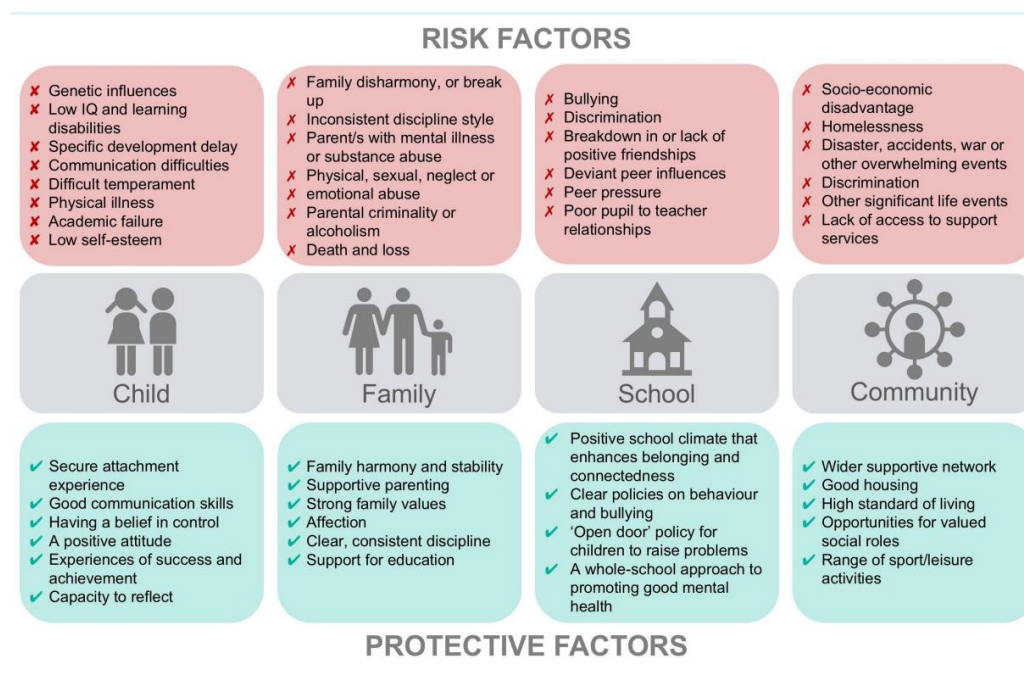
RISK FACTORS

✘ Genetic influences
✘ Low IQ and learning disabilities
✘ Specific development delay
✘ Communication difficulties
✘ Difficult temperament
✘ Physical illness
✘ Academic failure
✘ Low self-esteem

✘ Family disharmony, or break up
✘ Inconsistent discipline style
✘ Parent/s with mental illness or substance abuse
✘ Physical, sexual, neglect or emotional abuse
✘ Parental criminality or alcoholism
✘ Death and loss

✘ Bullying
✘ Discrimination
✘ Breakdown in or lack of positive friendships
✘ Deviant peer influences
✘ Peer pressure
✘ Poor pupil to teacher relationships

✘ Socio-economic disadvantage
✘ Homelessness
✘ Disaster, accidents, war or other overwhelming events
✘ Discrimination
✘ Other significant life events
✘ Lack of access to support services

Child

Family

School

Community

✔ Secure attachment experience
✔ Good communication skills
✔ Having a belief in control
✔ A positive attitude
✔ Experiences of success and achievement
✔ Capacity to reflect

✔ Family harmony and stability
✔ Supportive parenting
✔ Strong family values
✔ Affection
✔ Clear, consistent discipline
✔ Support for education

✔ Positive school climate that enhances belonging and connectedness
✔ Clear policies on behaviour and bullying
✔ 'Open door' policy for children to raise problems
✔ A whole-school approach to promoting good mental health

✔ Wider supportive network
✔ Good housing
✔ High standard of living
✔ Opportunities for valued social roles
✔ Range of sport/leisure activities

PROTECTIVE FACTORS